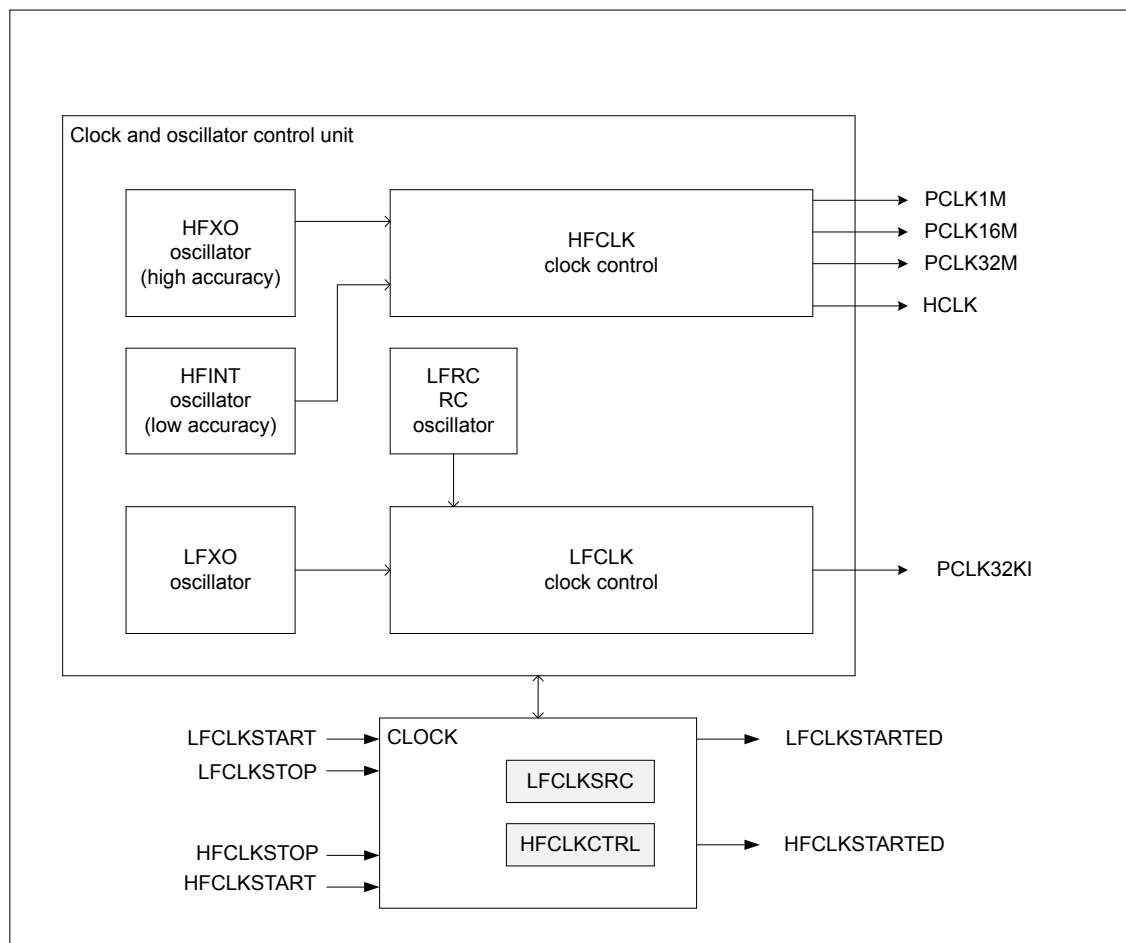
Clock and oscillator control unit

HFXO oscillator (high accuracy)

HFCLK clock control

PCLK1M
PCLK16M
PCLK32M
HCLK

HFINT oscillator (low accuracy)

LFRC RC oscillator

LFXO oscillator

LFCLK clock control

PCLK32KI

LFCLKSTART
LFCLKSTOP
HFCLKSTOP
HFCLKSTART

CLOCK

LFCLKSRC

HFCLKCTRL

LFCLKSTARTED
HFCLKSTARTED